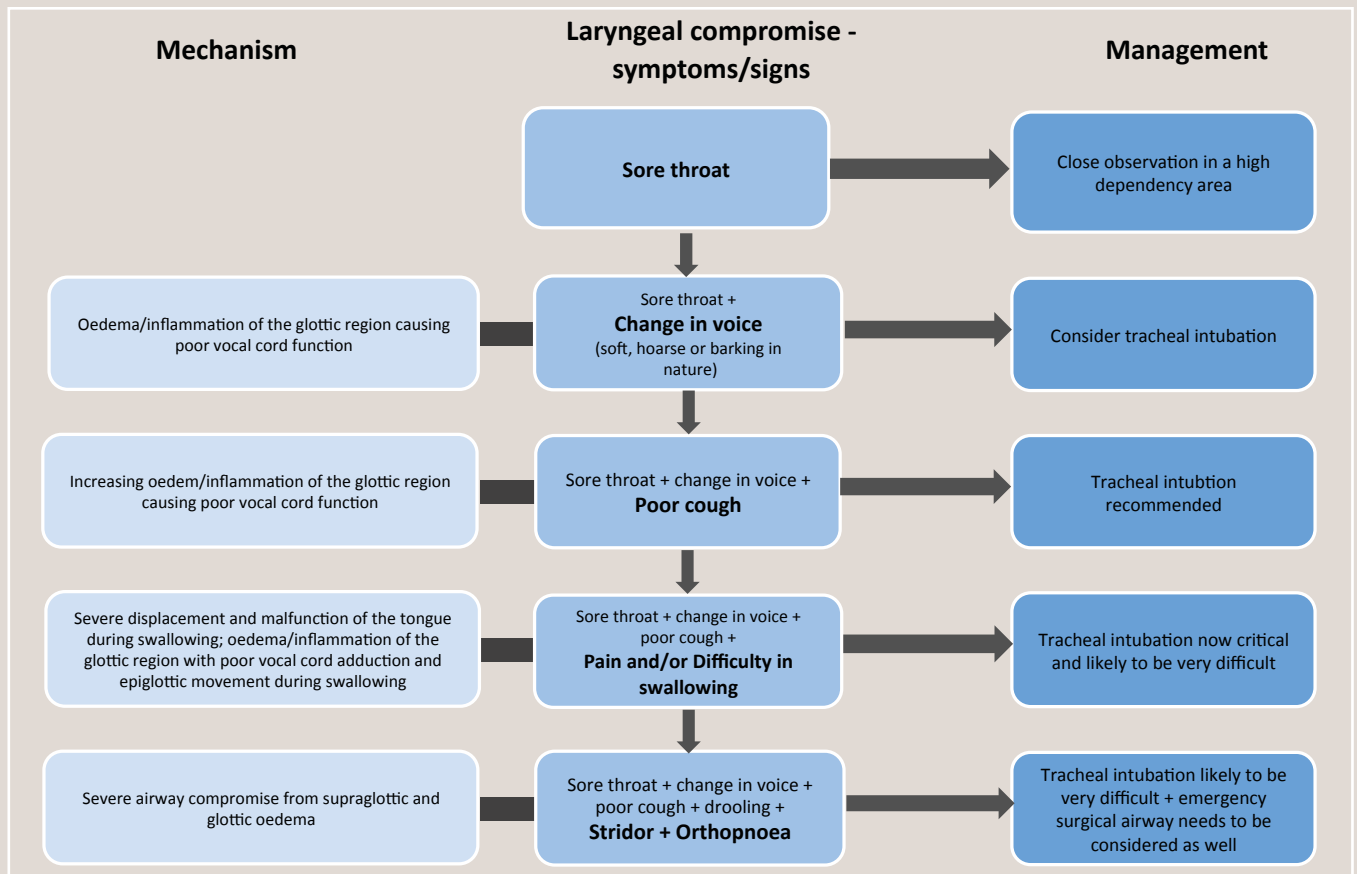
Mechanism

Laryngeal compromise - symptoms/signs

Management

Sore throat

Close observation in a high dependency area

Oedema/inflammation of the glottic region causing poor vocal cord function

Sore throat + Change in voice (soft, hoarse or barking in nature)

Consider tracheal intubation

Increasing oedem/inflammation of the glottic region causing poor vocal cord function

Sore throat + change in voice + Poor cough

Tracheal intubtion recommended

Severe displacement and malfunction of the tongue during swallowing; oedema/inflammation of the glottic region with poor vocal cord adduction and epiglottic movement during swallowing

Sore throat + change in voice + poor cough + Pain and/or Difficulty in swallowing

Tracheal intubation now critical and likely to be very difficult

Severe airway compromise from supraglottic and glottic oedema

Sore throat + change in voice + poor cough + drooling + Stridor + Orthopnoea

Tracheal intubation likely to be very difficult + emergency surgical airway needs to be considered as well